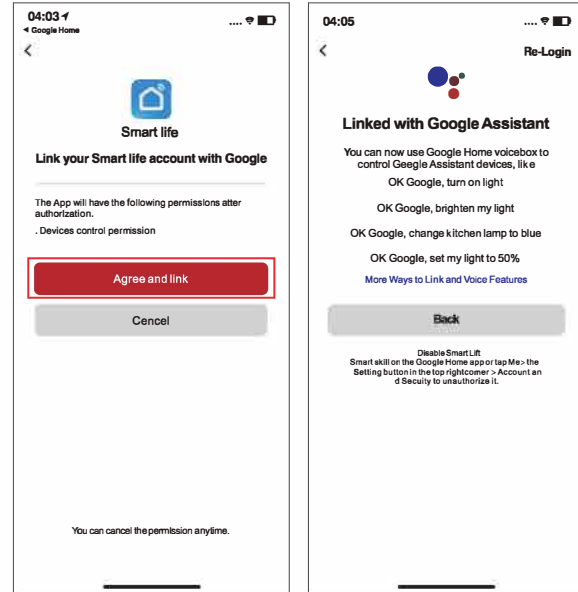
04:03
◂ Google Home
<

Smart life

Link your Smart life account with Google

The App will have the following permissions atter authorization.
. Devices control permission

Agree and link

Cencel

You can cancel the permission anytime.

04:05
<
Re-Login

Linked with Google Assistant

You can now use Google Home voicebox to control Geegle Assistant devices, like

OK Google, turn on light

OK Google, brighten my light

OK Google, change kitchen lamp to blue

OK Google, set my light to 50%

More Ways to Link and Voice Features

Back

Disable Smart Lift
Smart skill on the Google Home app or tap Me> the Setting button in the top rightcomer > Account and Secuity to unauthorize it.